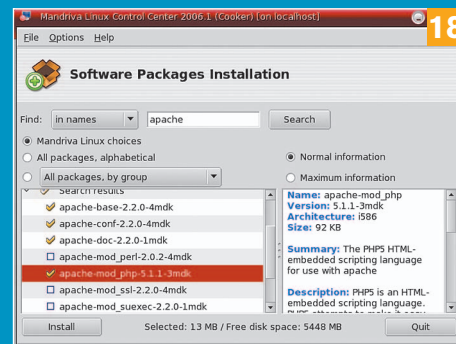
Mandriva Linux Control Center 2006.1 (Cooker) [on localhost]

18

File Options Help

Software Packages Installation

Find: in names apache Search

Mandriva Linux choices

All packages, alphabetical

Normal information

All packages, by group

Maximum information

Search results

apache-base-2.2.0-4mdk

apache-conf-2.2.0-4mdk

apache-doc-2.2.0-1mdk

apache-mod_perl-2.0.2-4mdk

apache-mod_php-5.1.1-3mdk

apache-mod_ssl-2.2.0-4mdk

apache-mod_suexec-2.2.0-1mdk

Name: apache-mod_php
Version: 5.1.1-3mdk
Architecture: i586
Size: 92 KB

Summary: The PHP5 HTML-embedded scripting language for use with apache

Description: PHP5 is an HTML-embedded scripting language. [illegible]

Install

Selected: 13 MB / Free disk space: 5448 MB

Quit